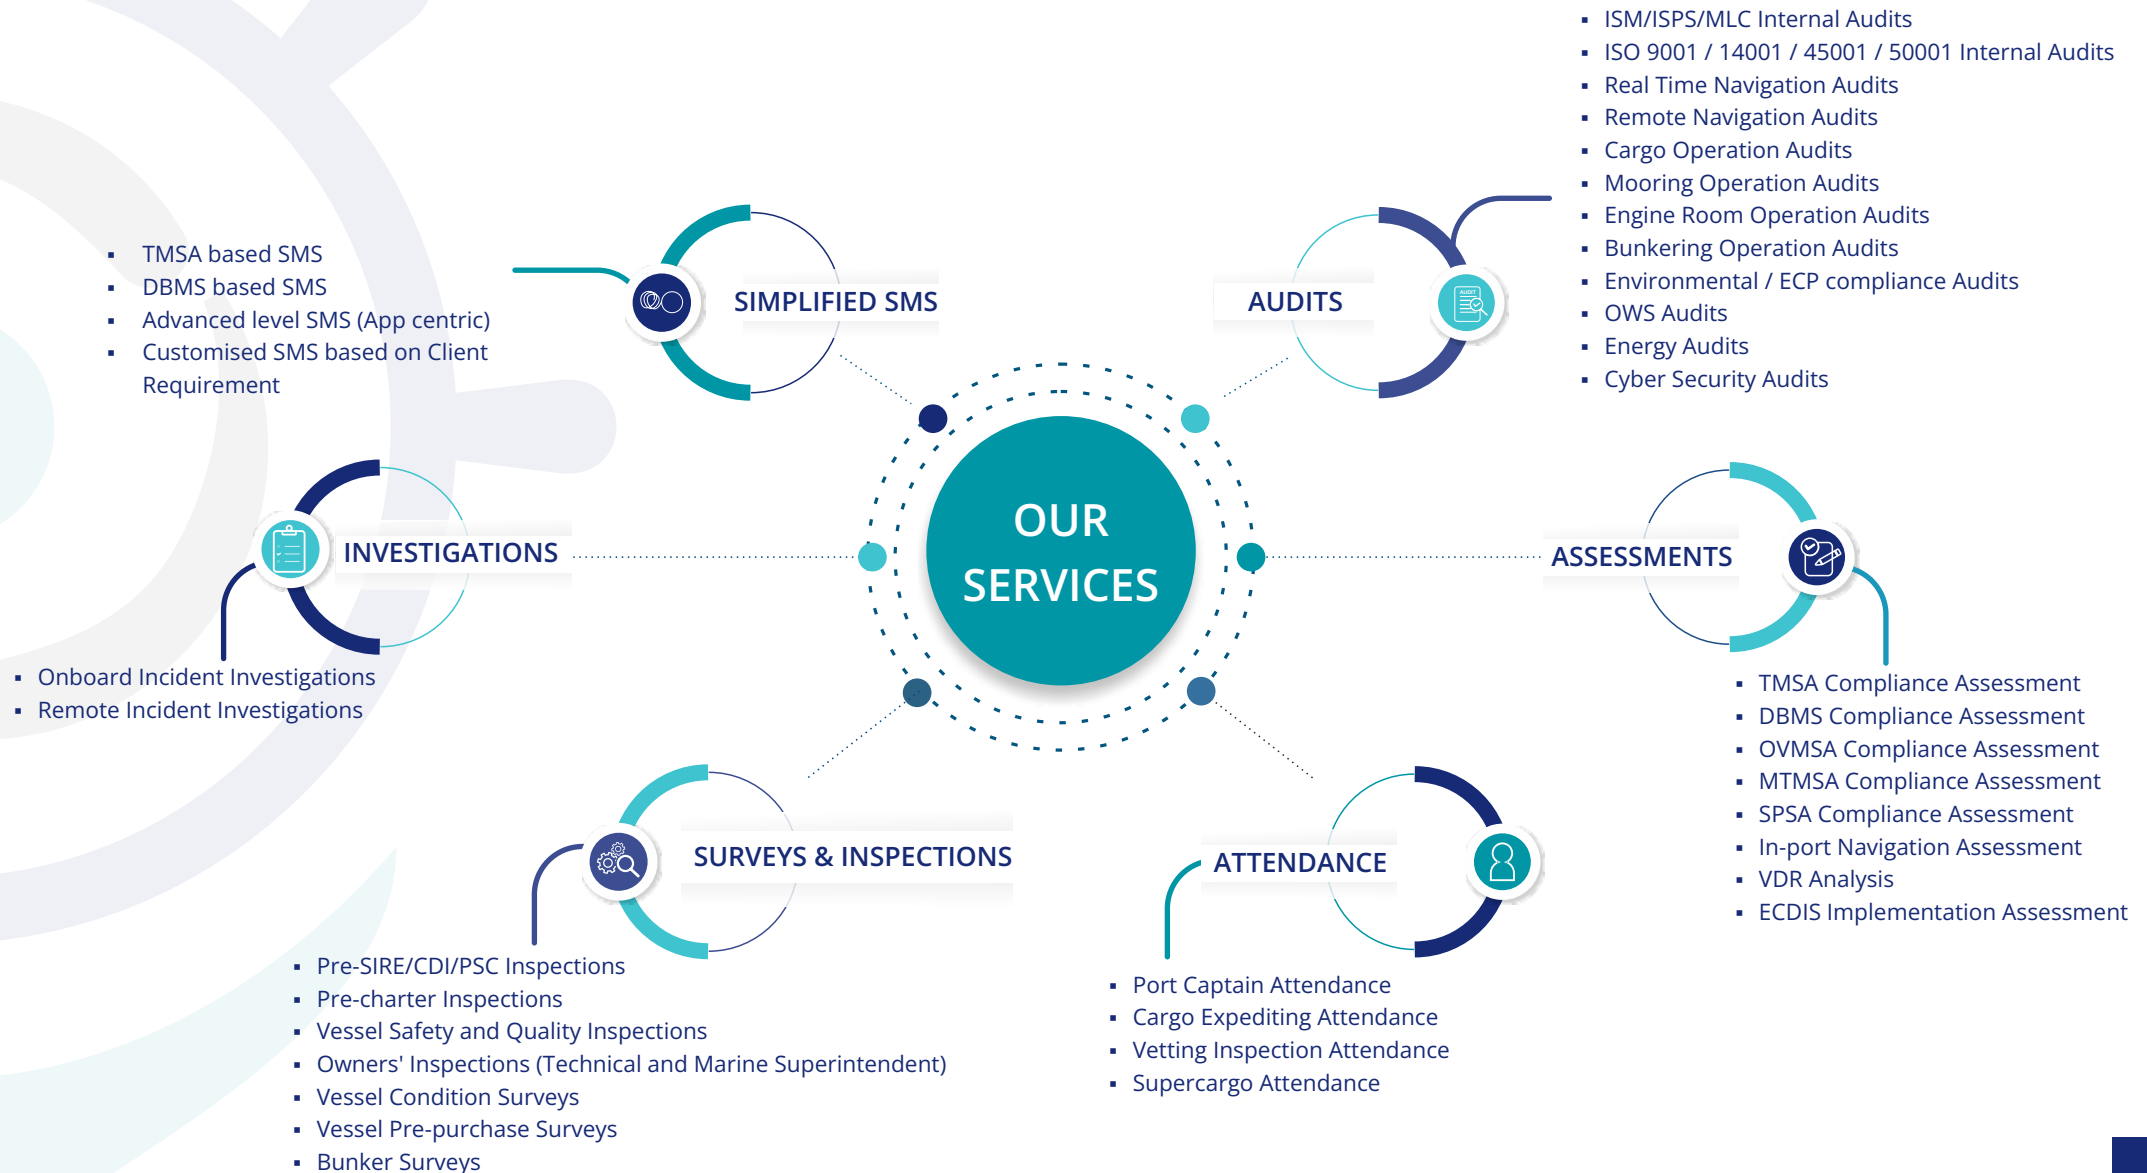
OUR SERVICES

SIMPLIFIED SMS

- TMSA based SMS
- DBMS based SMS
- Advanced level SMS (App centric)
- Customised SMS based on Client Requirement

AUDITS

- ISM/ISPS/MLC Internal Audits
- ISO 9001 / 14001 / 45001 / 50001 Internal Audits
- Real Time Navigation Audits
- Remote Navigation Audits
- Cargo Operation Audits
- Mooring Operation Audits
- Engine Room Operation Audits
- Bunkering Operation Audits
- Environmental / ECP compliance Audits
- OWS Audits
- Energy Audits
- Cyber Security Audits

INVESTIGATIONS

- Onboard Incident Investigations
- Remote Incident Investigations

ASSESSMENTS

- TMSA Compliance Assessment
- DBMS Compliance Assessment
- OVMSA Compliance Assessment
- MTMSA Compliance Assessment
- SPSA Compliance Assessment
- In-port Navigation Assessment
- VDR Analysis
- ECDIS Implementation Assessment

SURVEYS & INSPECTIONS

- Pre-SIRE/CDI/PSC Inspections
- Pre-charter Inspections
- Vessel Safety and Quality Inspections
- Owners' Inspections (Technical and Marine Superintendent)
- Vessel Condition Surveys
- Vessel Pre-purchase Surveys
- Bunker Surveys

ATTENDANCE

- Port Captain Attendance
- Cargo Expediting Attendance
- Vetting Inspection Attendance
- Supercargo Attendance